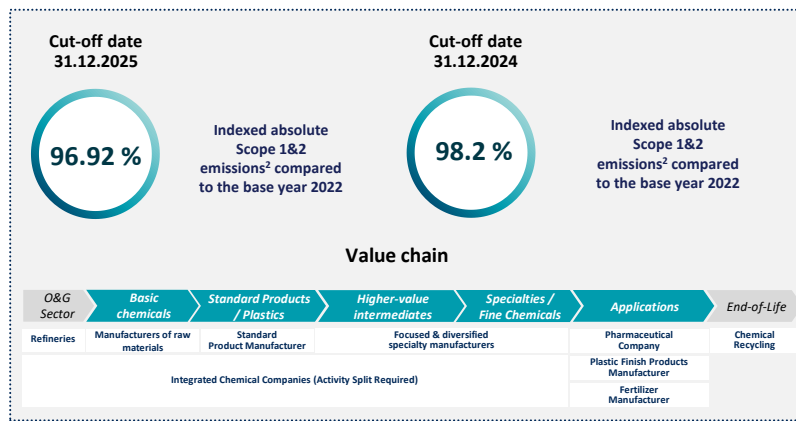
Cut-off date
31.12.2025

96.92 %

Indexed absolute Scope 1&2 emissions$^2$ compared to the base year 2022

Cut-off date
31.12.2024

98.2 %

Indexed absolute Scope 1&2 emissions$^2$ compared to the base year 2022

Value chain

O&G Sector | Basic chemicals | Standard Products / Plastics | Higher-value intermediates | Specialties / Fine Chemicals | Applications | End-of-Life

Refineries

Manufacturers of raw materials

Standard Product Manufacturer

Focused & diversified specialty manufacturers

Pharmaceutical Company

Chemical Recycling

Plastic Finish Products Manufacturer

Integrated Chemical Companies (Activity Split Required)

Fertilizer Manufacturer